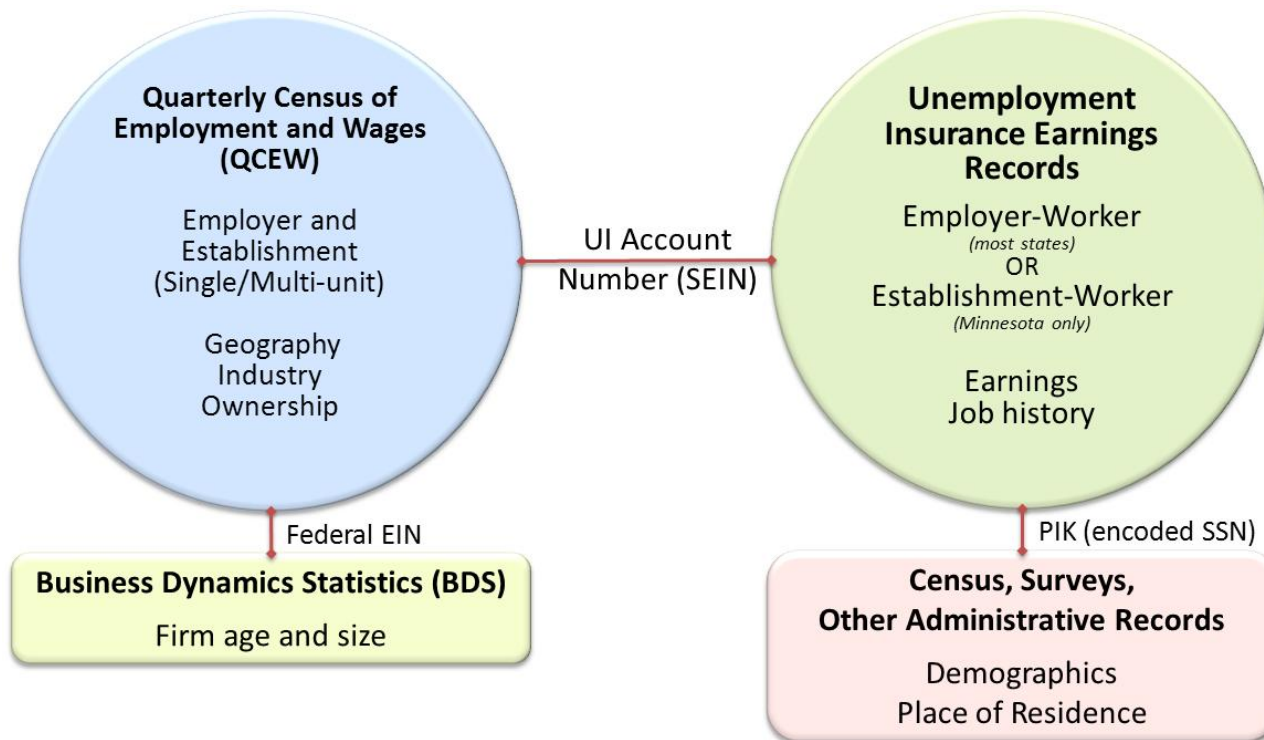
Quarterly Census of Employment and Wages (QCEW)

Employer and Establishment (Single/Multi-unit)

Geography
Industry
Ownership

UI Account Number (SEIN)

Unemployment Insurance Earnings Records

Employer-Worker
(most states)
OR
Establishment-Worker
(Minnesota only)

Earnings
Job history

Federal EIN

Business Dynamics Statistics (BDS)

Firm age and size

PIK (encoded SSN)

Census, Surveys, Other Administrative Records

Demographics
Place of Residence